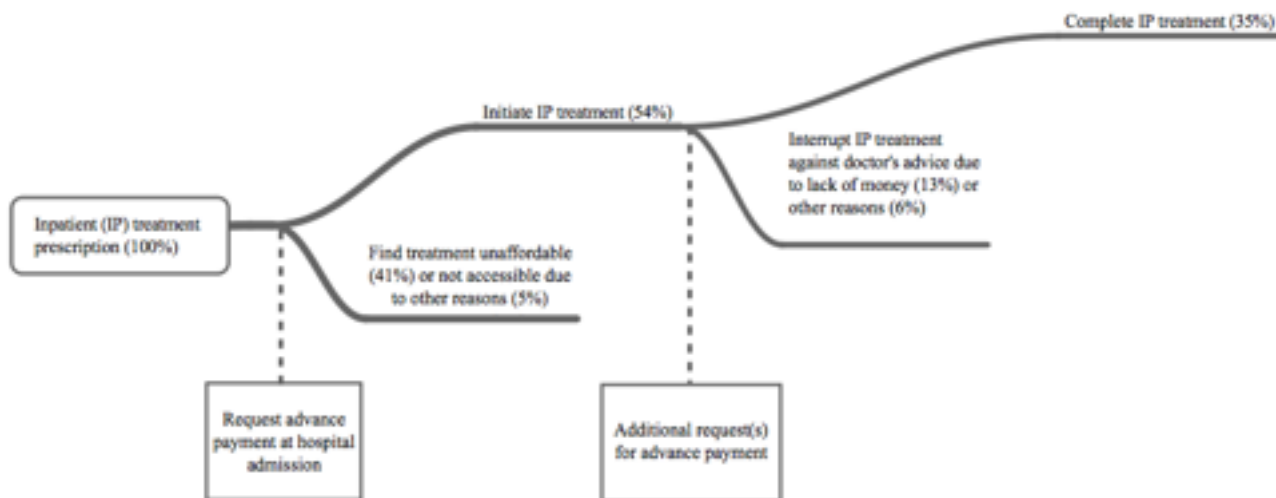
Complete IP treatment (35%)

Initiate IP treatment (54%)

Interrupt IP treatment against doctor's advice due to lack of money (13%) or other reasons (6%)

Inpatient (IP) treatment prescription (100%)

Find treatment unaffordable (41%) or not accessible due to other reasons (5%)

Request advance payment at hospital admission

Additional request(s) for advance payment